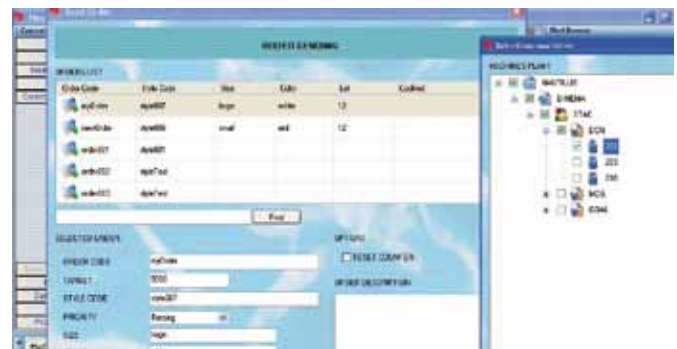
ORDER SENDING

ORDER LIST

| Order Code | Style Code | Size | Color | Set | Confirmed |
|---|---|---|---|---|---|
| myOrder | style007 | large | white | 12 | |
| newOrder | style008 | small | red | 12 | |
| order001 | style001 | | | | |
| order002 | styleTest | | | | |
| order003 | styleTest | | | | |

Find

SELECTED ORDER

ORDER CODE myOrder

TARGET 5000

STYLE CODE style007

PRIORITY Pressing

SIZE large

OPTIONS

RESET COUNTER

ORDER DESCRIPTION

MACHINES PLANT

MASTER

DINEMA

ETAC

DON

203

205

MOS

EDAK